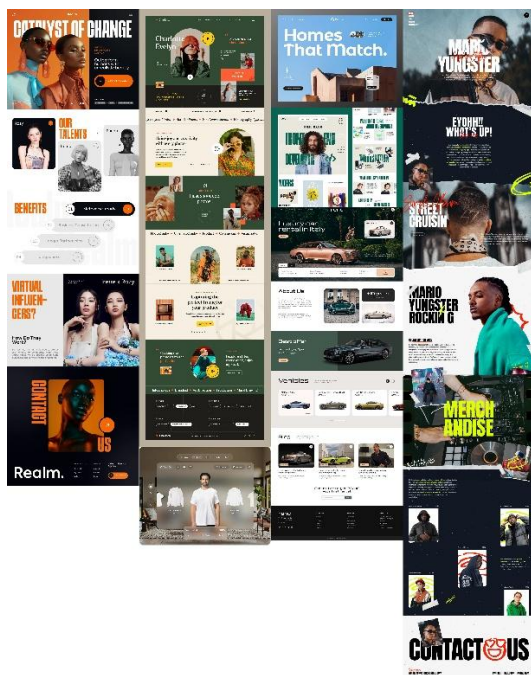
CATALYST OF CHANGE

OUR TALENTS

BENEFITS

VIRTUAL INFLUENCERS?

CONTACT US

Realm.

Charlotte Evelyn

Homes That Match.

Luxury car rental in Italy

About Us

Vehicles

MARIO YUNGSTER

EYOHH!! WHAT'S UP!

STREET CRUISIN

MARIO YUNGSTER ROCKIN G

MERCH ANDISE

CONTACT US